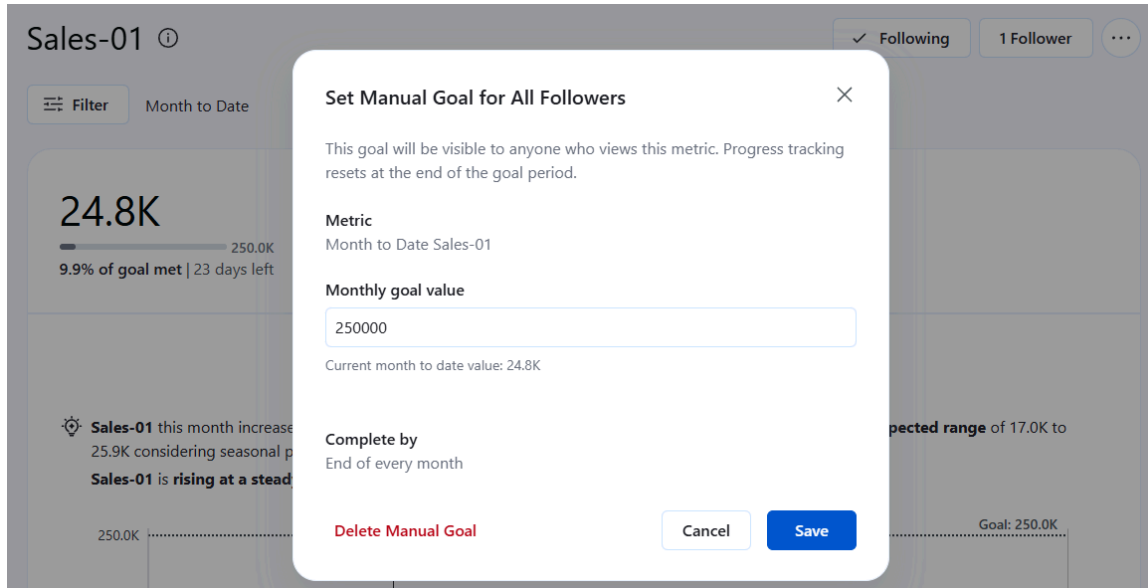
Sales-01 ⓘ

✓ Following

1 Follower

···

Filter

Month to Date

24.8K

250.0K

9.9% of goal met | 23 days left

Sales-01 this month increase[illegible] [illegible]pected range of 17.0K to 25.9K considering seasonal p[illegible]

Sales-01 is rising at a stead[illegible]

250.0K

Goal: 250.0K

Set Manual Goal for All Followers

×

This goal will be visible to anyone who views this metric. Progress tracking resets at the end of the goal period.

Metric

Month to Date Sales-01

Monthly goal value

250000

Current month to date value: 24.8K

Complete by

End of every month

Delete Manual Goal

Cancel

Save